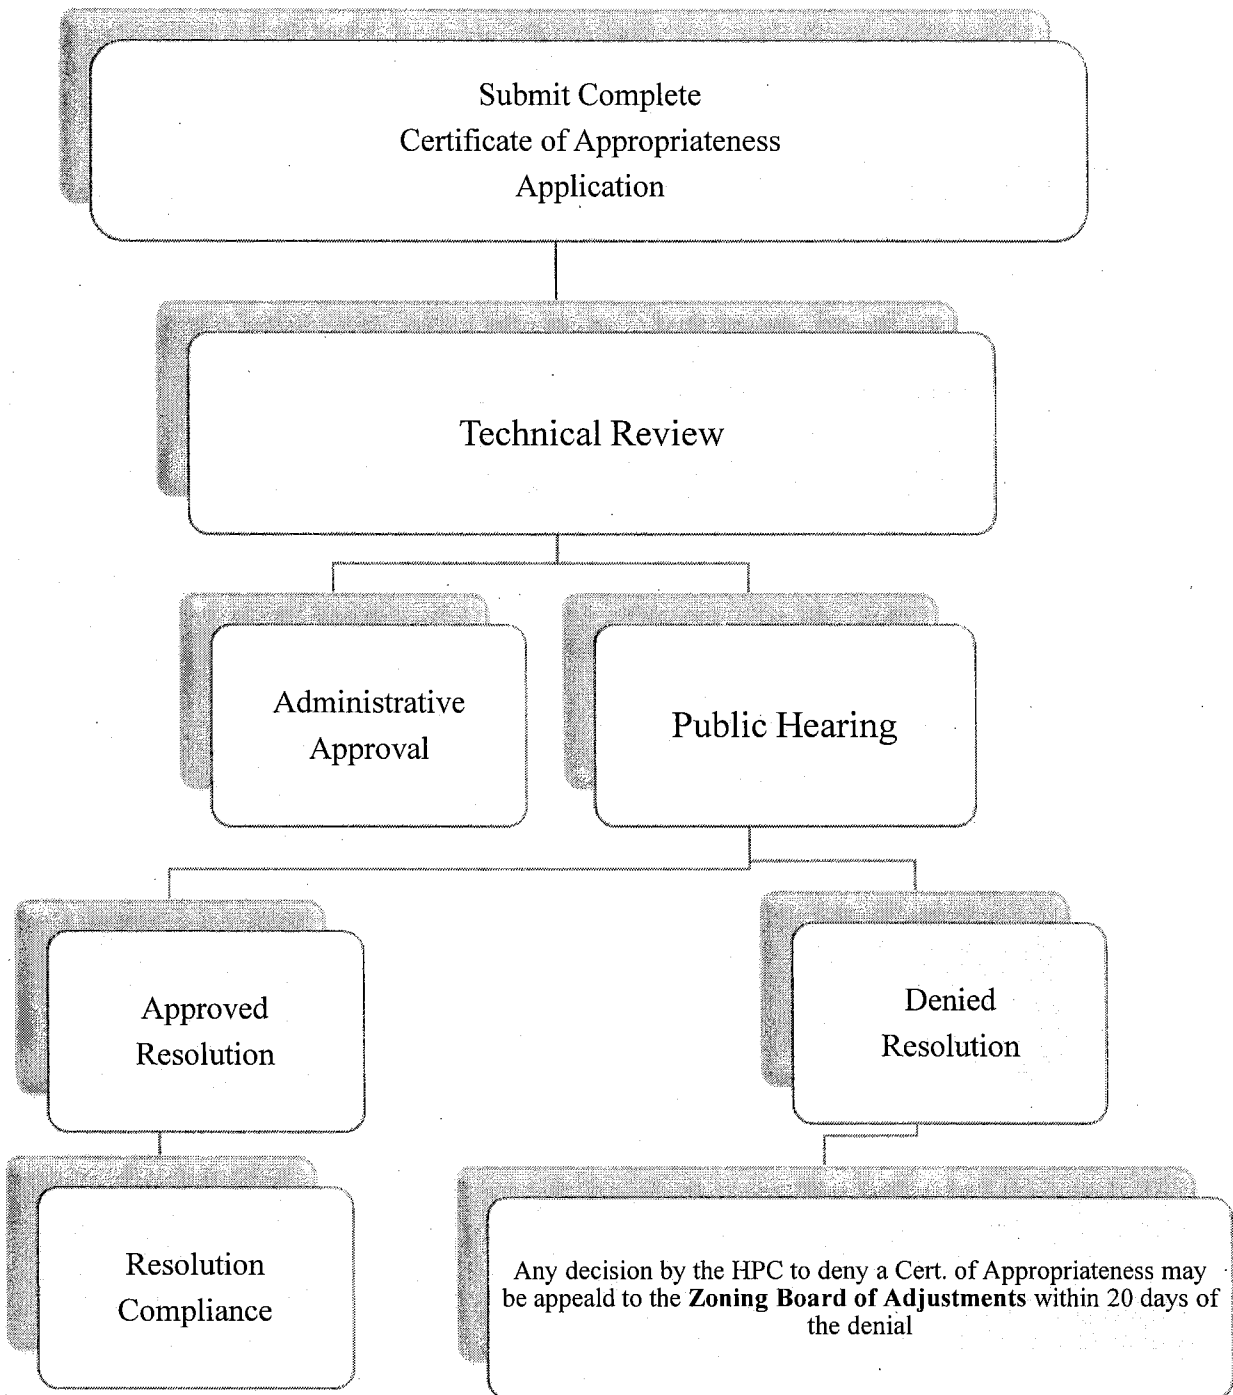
Submit Complete Certificate of Appropriateness Application

Technical Review

Administrative Approval

Public Hearing

Approved Resolution

Denied Resolution

Resolution Compliance

Any decision by the HPC to deny a Cert. of Appropriateness may be appeald to the **Zoning Board of Adjustments** within 20 days of the denial